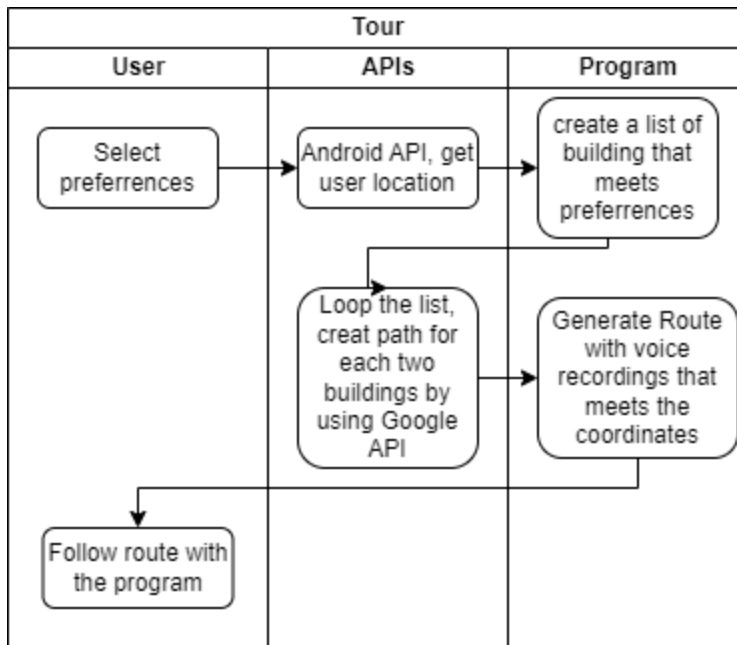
Tour

User

APIs

Program

Select preferrences

Android API, get user location

create a list of building that meets preferrences

Loop the list, creat path for each two buildings by using Google API

Generate Route with voice recordings that meets the coordinates

Follow route with the program